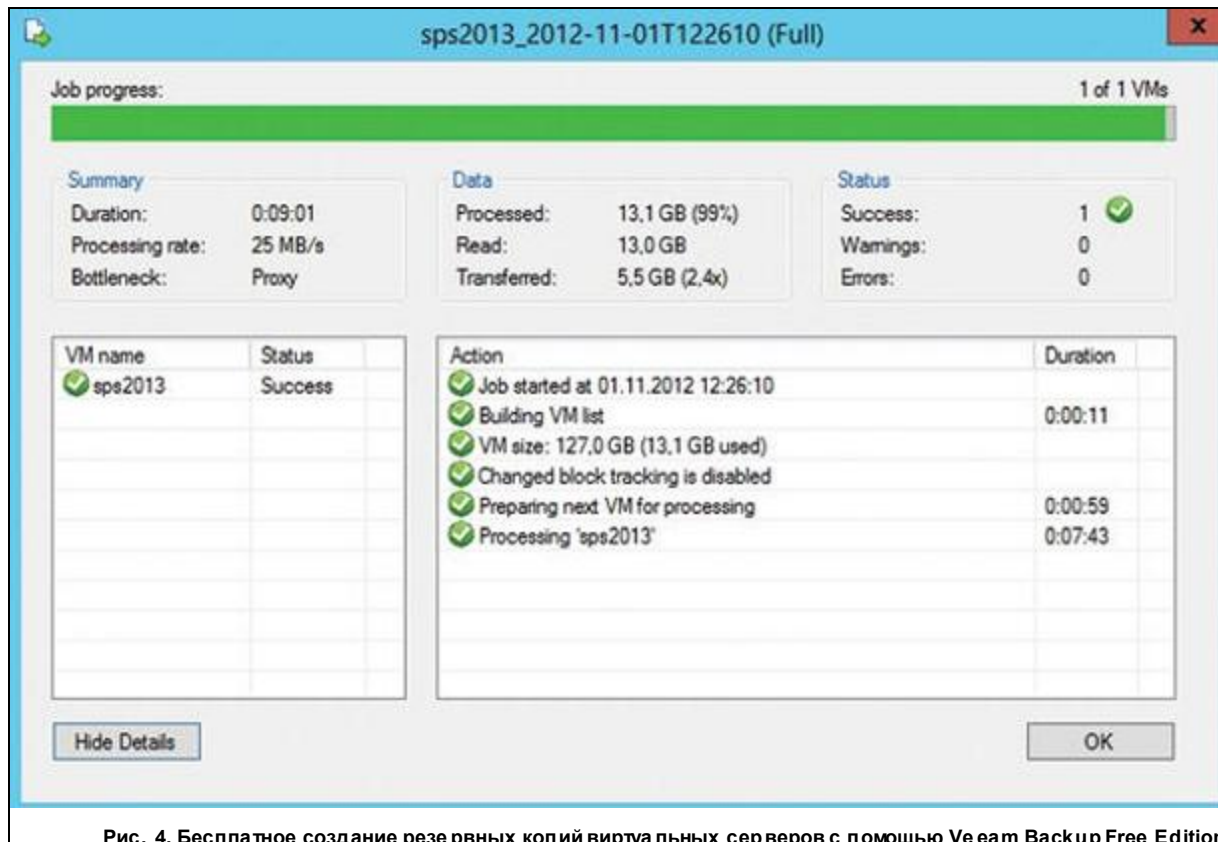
sps2013_2012-11-01T122610 (Full)

x

Job progress:

1 of 1 VMs

Summary
Duration: 0:09:01
Processing rate: 25 MB/s
Bottleneck: Proxy

Data
Processed: 13,1 GB (99%)
Read: 13,0 GB
Transferred: 5,5 GB (2,4x)

Status
Success: 1
Warnings: 0
Errors: 0

| VM name | Status |
|---|---|
| sps2013 | Success |

| Action | Duration |
|---|---|
| Job started at 01.11.2012 12:26:10 | |
| Building VM list | 0:00:11 |
| VM size: 127,0 GB (13,1 GB used) | |
| Changed block tracking is disabled | |
| Preparing next VM for processing | 0:00:59 |
| Processing 'sps2013' | 0:07:43 |

Hide Details

OK

Рис. 4. Бесплатное создание резервных копий виртуальных серверов с помощью Veeam Backup Free Edition